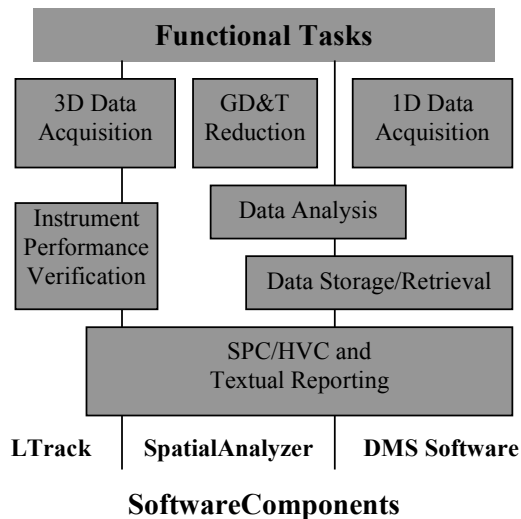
Functional Tasks

3D Data Acquisition

GD&T Reduction

1D Data Acquisition

Instrument Performance Verification

Data Analysis

Data Storage/Retrieval

SPC/HVC and Textual Reporting

LTrack

SpatialAnalyzer

DMS Software

SoftwareComponents